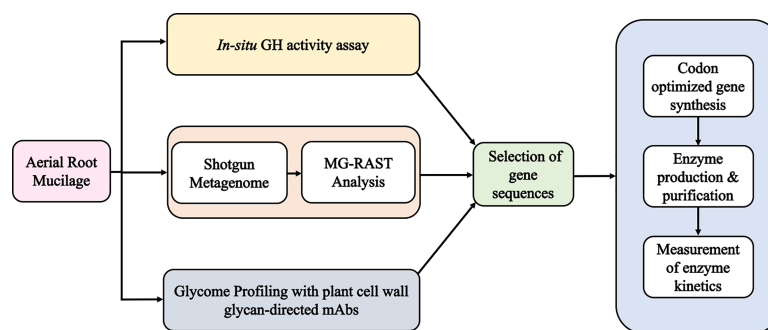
Aerial Root Mucilage

In-situ GH activity assay

Shotgun Metagenome

MG-RAST Analysis

Glycome Profiling with plant cell wall glycan-directed mAbs

Selection of gene sequences

Codon optimized gene synthesis

Enzyme production & purification

Measurement of enzyme kinetics